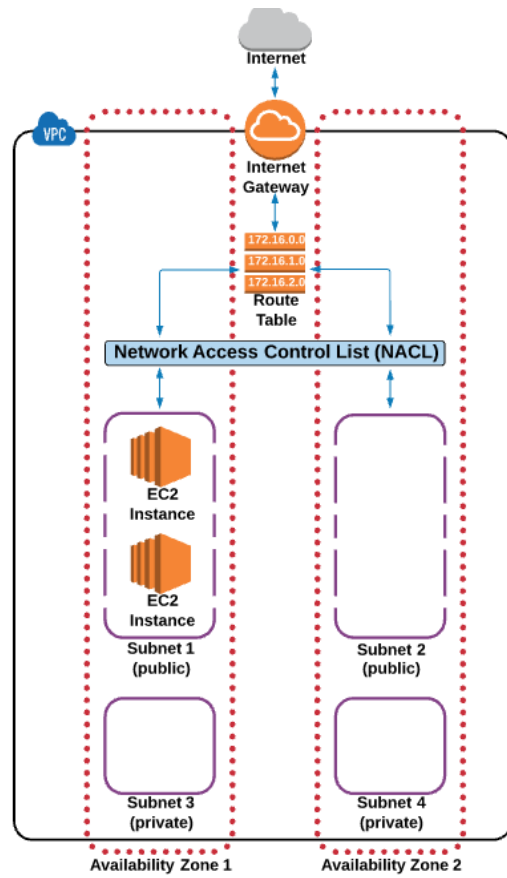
Internet

VPC

Internet Gateway

172.16.0.0
172.16.1.0
172.16.2.0

Route Table

Network Access Control List (NACL)

EC2 Instance

EC2 Instance

Subnet 1 (public)

Subnet 2 (public)

Subnet 3 (private)

Subnet 4 (private)

Availability Zone 1

Availability Zone 2